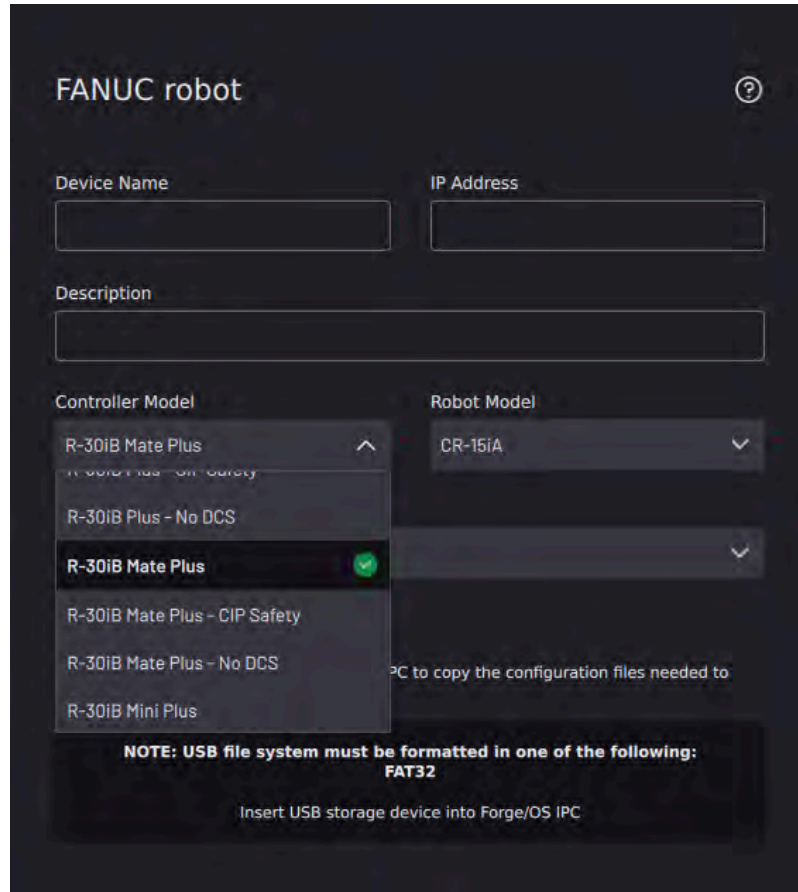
FANUC robot

Device Name

IP Address

Description

Controller Model

R-30iB Mate Plus

Robot Model

CR-15iA

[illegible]

R-30iB Plus - No DCS

R-30iB Mate Plus

R-30iB Mate Plus - CIP Safety

R-30iB Mate Plus - No DCS

R-30iB Mini Plus

PC to copy the configuration files needed to

NOTE: USB file system must be formatted in one of the following:
FAT32

Insert USB storage device into Forge/OS IPC